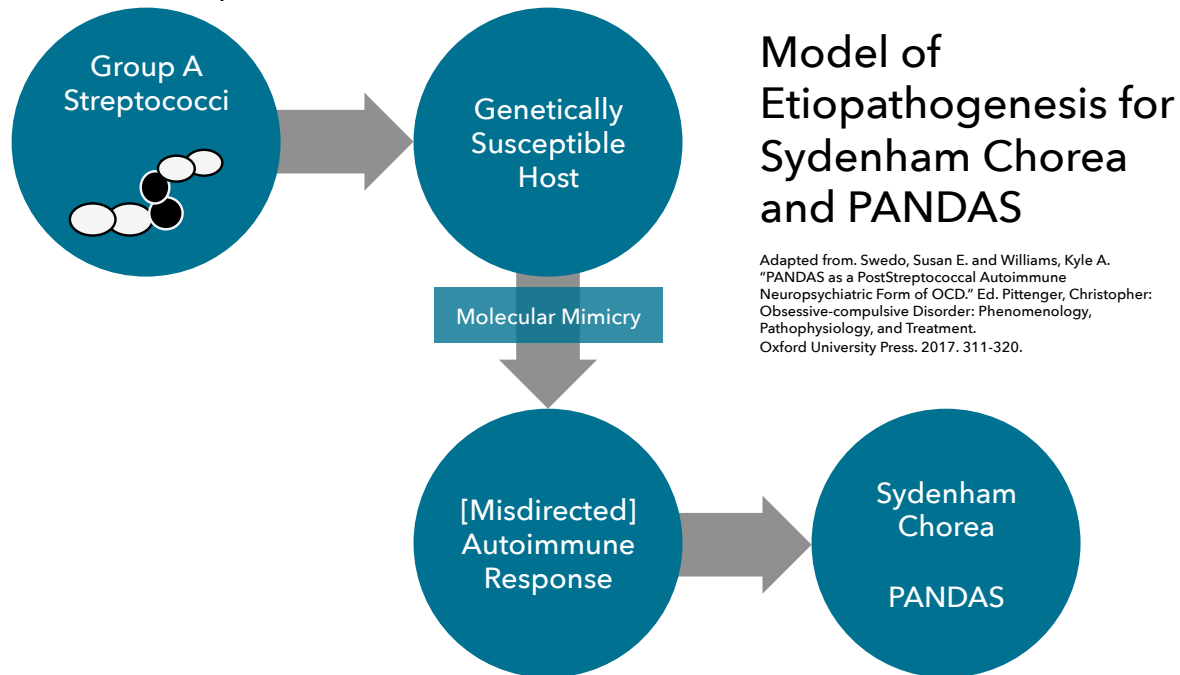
Group A Streptococci

Genetically Susceptible Host

Molecular Mimicry

[Misdirected] Autoimmune Response

Sydenham Chorea

PANDAS

Model of Etiopathogenesis for Sydenham Chorea and PANDAS

Adapted from. Swedo, Susan E. and Williams, Kyle A. "PANDAS as a PostStreptococcal Autoimmune Neuropsychiatric Form of OCD." Ed. Pittenger, Christopher: Obsessive-compulsive Disorder: Phenomenology, Pathophysiology, and Treatment.
Oxford University Press. 2017. 311-320.